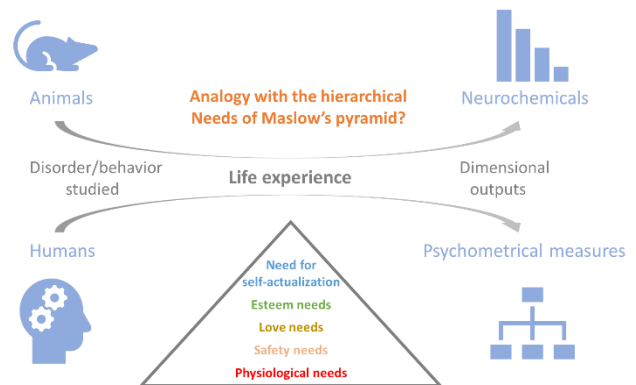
Animals

Analogy with the hierarchical Needs of Maslow's pyramid?

Neurochemicals

Disorder/behavior studied

Life experience

Dimensional outputs

Humans

Psychometrical measures

Need for self-actualization

Esteem needs

Love needs

Safety needs

Physiological needs